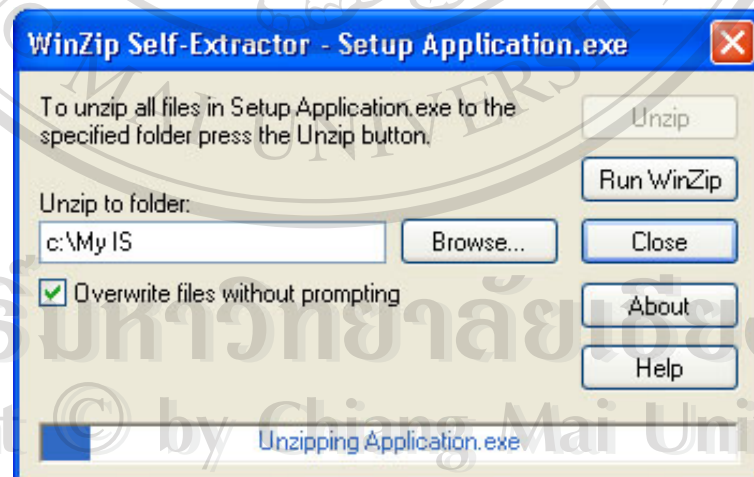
WinZip Self-Extractor - Setup Application.exe

To unzip all files in Setup Application.exe to the specified folder press the Unzip button.

Unzip

Run WinZip

Unzip to folder:

c:\My IS

Browse...

Close

Overwrite files without prompting

About

Help

Unzipping Application.exe

MAI UNIVERS

ลิขสิทธิ์มหาวิทยาลัยเชียงใหม่

Copyright © by Chiang Mai University